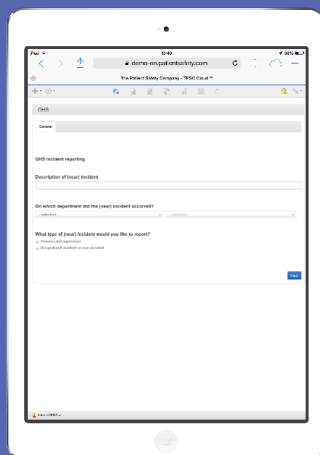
iPad
12:40
86%
demo-en.patientsafety.com
The Patient Safety Company - TPSC Cloud™

OHS

General

OHS incident reporting

Description of (near) incident

On which department did the (near) incident occurred?

-- selection --

-- selection --

What type of (near) incident would you like to report?

Violence and aggression

Occupational accident or near accident

Next